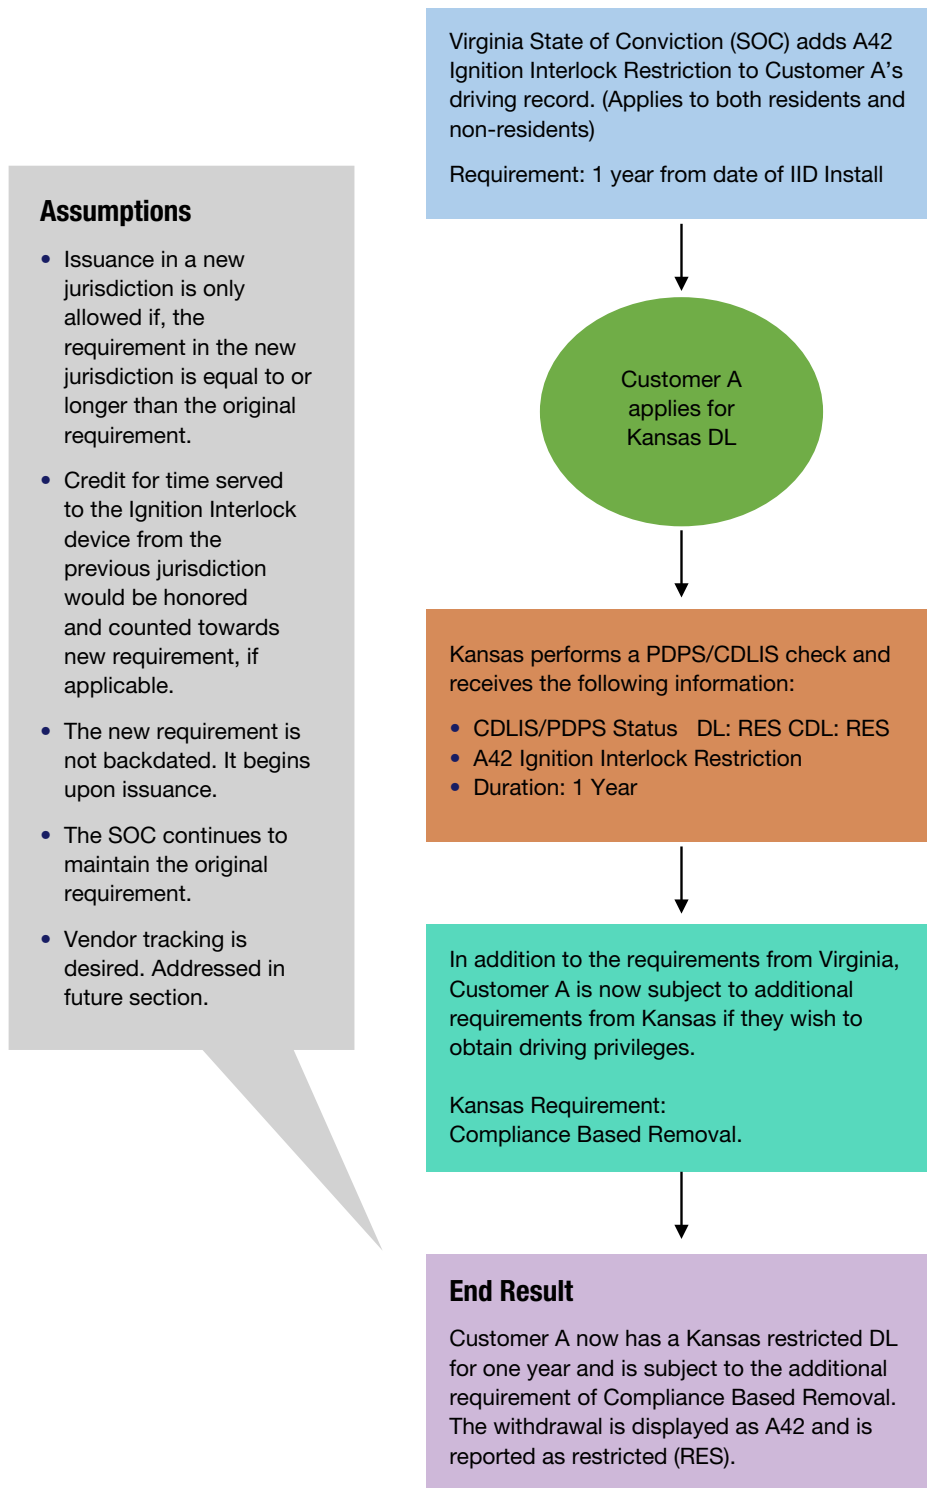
Virginia State of Conviction (SOC) adds A42 Ignition Interlock Restriction to Customer A's driving record. (Applies to both residents and non-residents)

Requirement: 1 year from date of IID Install

Customer A applies for Kansas DL

Kansas performs a PDPS/CDLIS check and receives the following information:

- CDLIS/PDPS Status DL: RES CDL: RES
- A42 Ignition Interlock Restriction
- Duration: 1 Year

In addition to the requirements from Virginia, Customer A is now subject to additional requirements from Kansas if they wish to obtain driving privileges.

Kansas Requirement:
Compliance Based Removal.

End Result

Customer A now has a Kansas restricted DL for one year and is subject to the additional requirement of Compliance Based Removal. The withdrawal is displayed as A42 and is reported as restricted (RES).

Assumptions

- Issuance in a new jurisdiction is only allowed if, the requirement in the new jurisdiction is equal to or longer than the original requirement.
- Credit for time served to the Ignition Interlock device from the previous jurisdiction would be honored and counted towards new requirement, if applicable.
- The new requirement is not backdated. It begins upon issuance.
- The SOC continues to maintain the original requirement.
- Vendor tracking is desired. Addressed in future section.